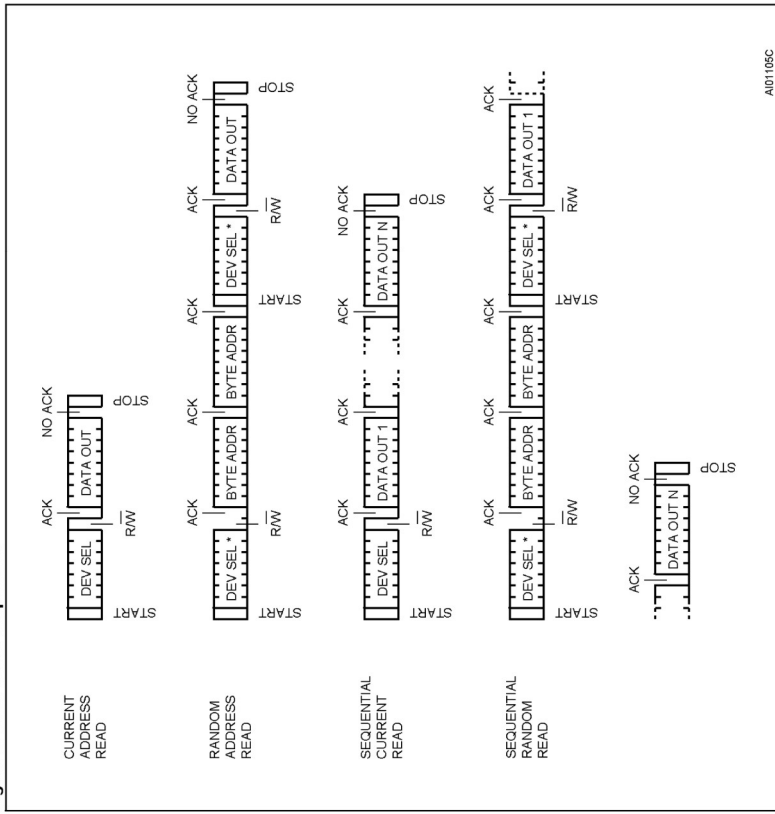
CURRENT ADDRESS READ

START
DEV SEL
ACK
$R/\overline{W}$
DATA OUT
NO ACK
STOP

RANDOM ADDRESS READ

START
DEV SEL *
ACK
$R/\overline{W}$
BYTE ADDR
ACK
BYTE ADDR
ACK
START
DEV SEL *
ACK
$R/\overline{W}$
DATA OUT
NO ACK
STOP

SEQUENTIAL CURRENT READ

START
DEV SEL
ACK
$R/\overline{W}$
DATA OUT 1
ACK
ACK
DATA OUT N
NO ACK
STOP

SEQUENTIAL RANDOM READ

START
DEV SEL *
ACK
$R/\overline{W}$
BYTE ADDR
ACK
BYTE ADDR
ACK
START
DEV SEL *
ACK
$R/\overline{W}$
DATA OUT 1
ACK

ACK
DATA OUT N
NO ACK
STOP

AI01105C